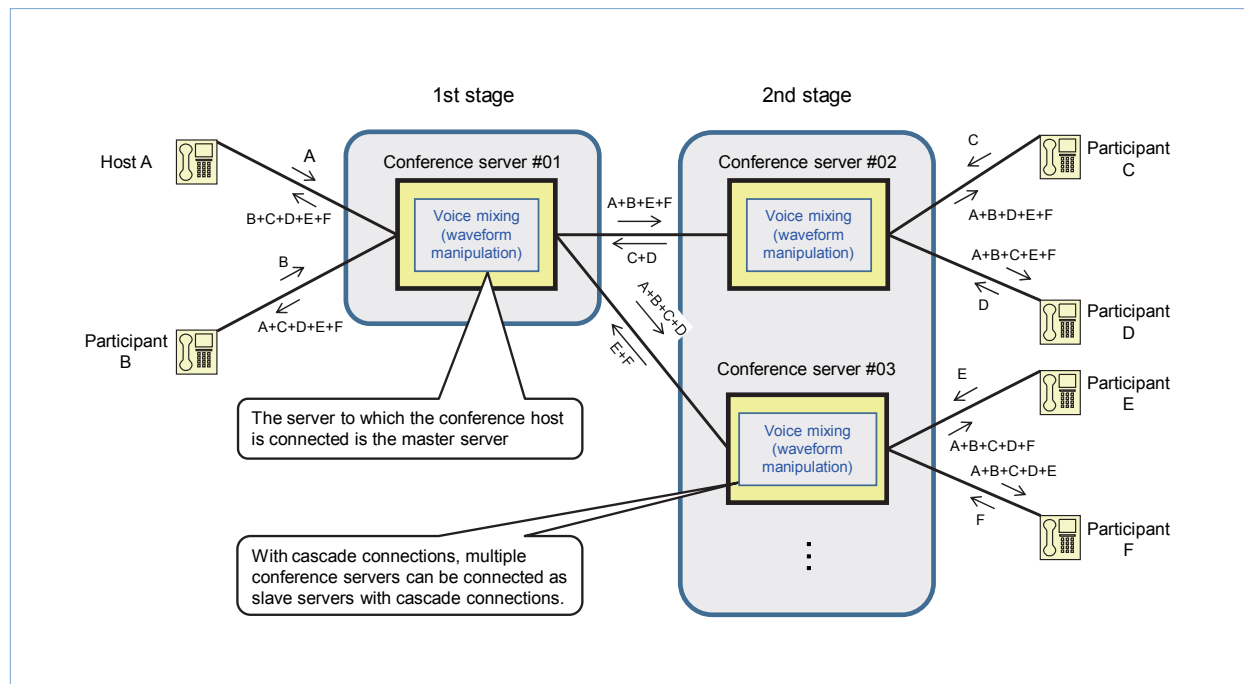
1st stage

2nd stage

Host A

A

B+C+D+E+F

B

A+C+D+E+F

Participant B

Conference server #01

Voice mixing (waveform manipulation)

A+B+E+F

C+D

A+B+C+D

E+F

Conference server #02

Voice mixing (waveform manipulation)

Conference server #03

Voice mixing (waveform manipulation)

C

A+B+D+E+F

Participant C

A+B+C+E+F

D

Participant D

E

A+B+C+D+F

Participant E

A+B+C+D+E

F

Participant F

The server to which the conference host is connected is the master server

With cascade connections, multiple conference servers can be connected as slave servers with cascade connections.

⋮